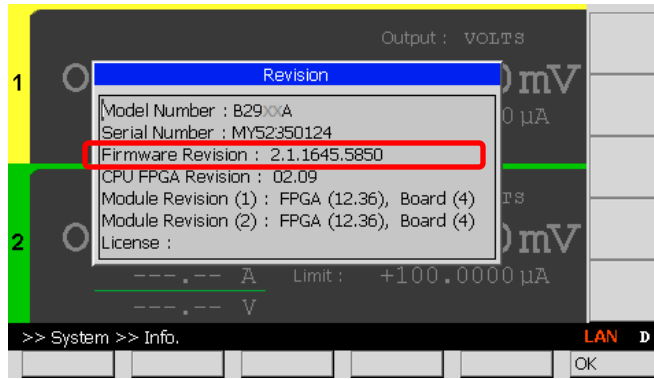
Output : VOLTS

1

O

0 mV

0 µA

Revision

Model Number : B29XXA
Serial Number : MY52350124
Firmware Revision : 2.1.1645.5850
CPU FPGA Revision : 02.09
Module Revision (1) : FPGA (12.36), Board (4)
Module Revision (2) : FPGA (12.36), Board (4)
License :

2

O

TS

0 mV

---.-- A

Limit : +100.0000 µA

---.-- V

>> System >> Info.

LAN

D

OK